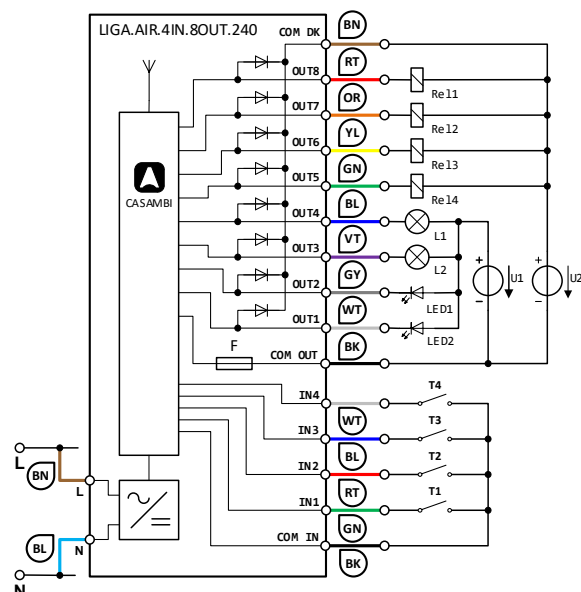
LIGA.AIR.4IN.8OUT.240

CASAMBI

COM DK
OUT8
OUT7
OUT6
OUT5
OUT4
OUT3
OUT2
OUT1
F
COM OUT
IN4
IN3
IN2
IN1
COM IN

BN
RT
OR
YL
GN
BL
VT
GY
WT
BK
WT
BL
RT
GN
BK

Rel1
Rel2
Rel3
Rel4
L1
L2
LED1
LED2
U1
U2
+
−
+
−
T4
T3
T2
T1

L
BN
L
BL
N
N